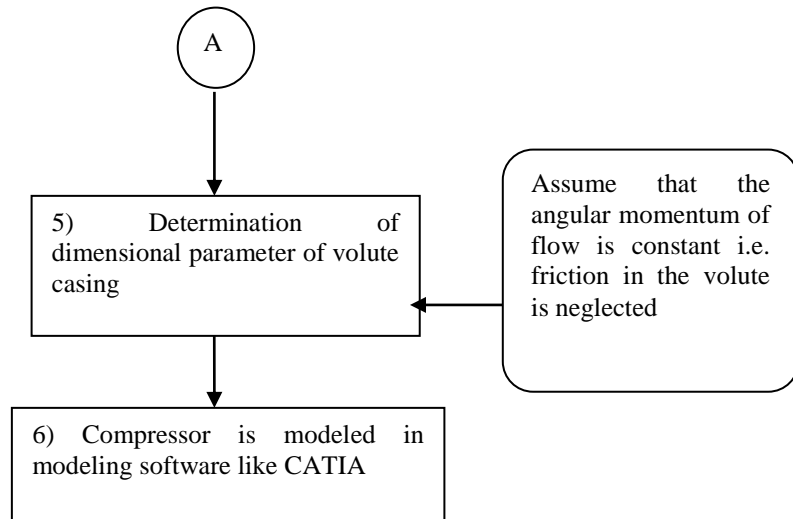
A

5) Determination of dimensional parameter of volute casing

Assume that the angular momentum of flow is constant i.e. friction in the volute is neglected

6) Compressor is modeled in modeling software like CATIA